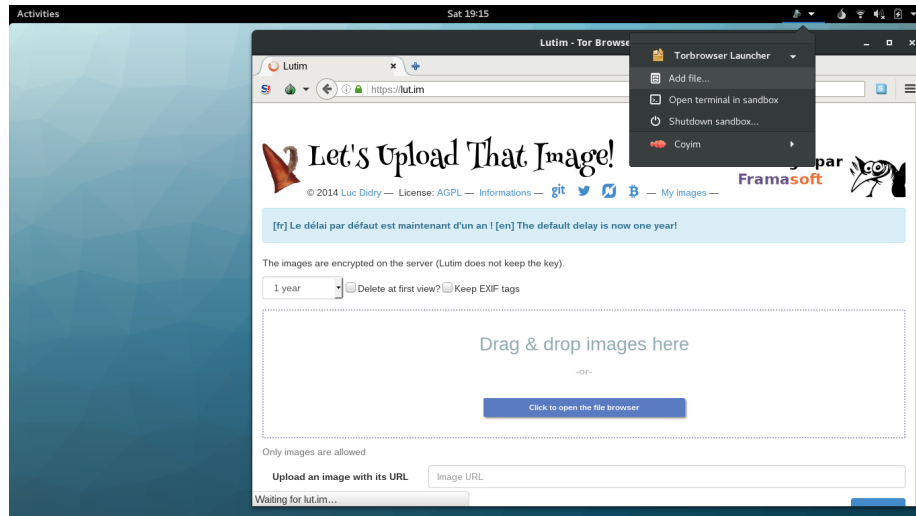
Activities

Sat 19:15

Lutim - Tor Browse

Torbrowser Launcher

Add file...

Open terminal in sandbox

Shutdown sandbox...

Coyim

Lutim

https://lut.im

Let's Upload That Image!

© 2014 Luc Didry — License: AGPL — Informations — git — My images —

par

Framasoft

[fr] Le délai par défaut est maintenant d'un an ! [en] The default delay is now one year!

The images are encrypted on the server (Lutim does not keep the key).

1 year

Delete at first view? Keep EXIF tags

Drag & drop images here

-or-

Click to open the file browser

Only images are allowed

Upload an image with its URL

Image URL

Waiting for lut.im...